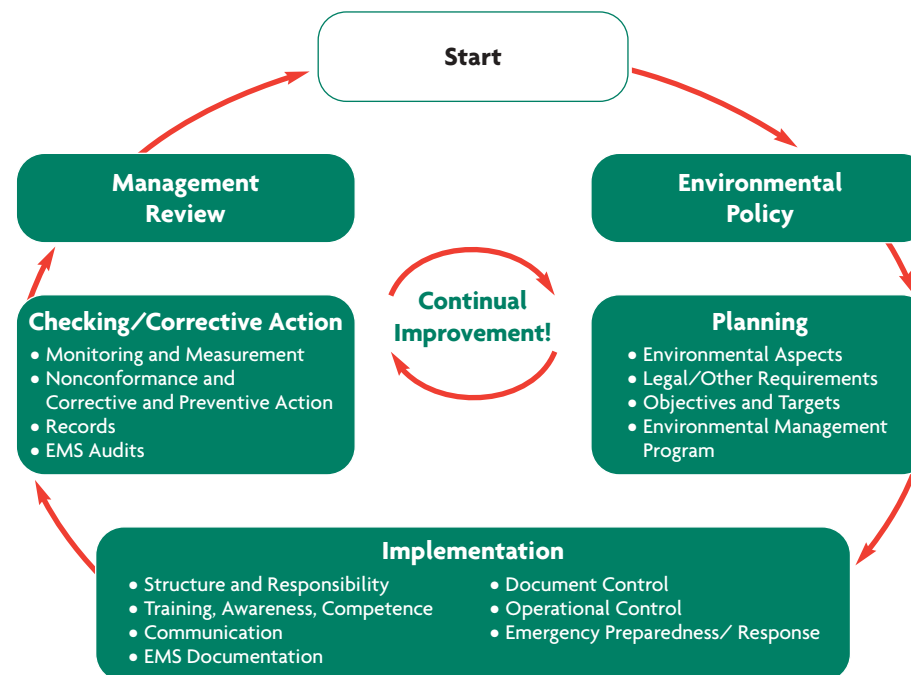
Start

Environmental Policy

Planning
• Environmental Aspects
• Legal/Other Requirements
• Objectives and Targets
• Environmental Management Program

Implementation
• Structure and Responsibility
• Training, Awareness, Competence
• Communication
• EMS Documentation
• Document Control
• Operational Control
• Emergency Preparedness/ Response

Checking/Corrective Action
• Monitoring and Measurement
• Nonconformance and Corrective and Preventive Action
• Records
• EMS Audits

Management Review

Continual Improvement!